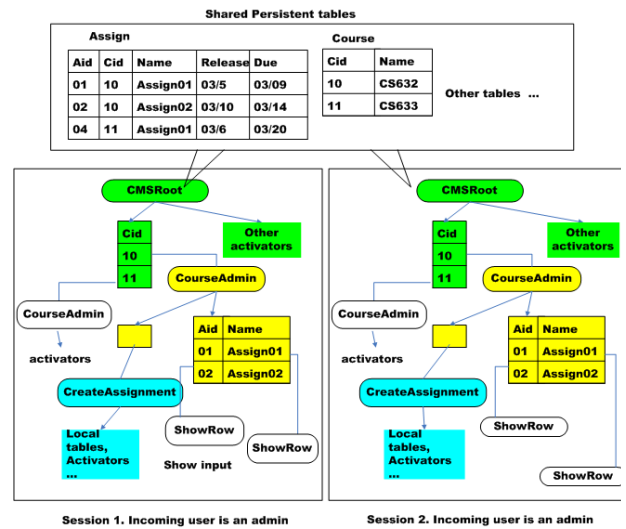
Shared Persistent tables

Assign

| Aid | Cid | Name | Release | Due |
|---|---|---|---|---|
| 01 | 10 | Assign01 | 03/5 | 03/09 |
| 02 | 10 | Assign02 | 03/10 | 03/14 |
| 04 | 11 | Assign01 | 03/6 | 03/20 |

Course

| Cid | Name |
|---|---|
| 10 | CS632 |
| 11 | CS633 |

Other tables ...

CMSRoot

| Cid |
|---|
| 10 |
| 11 |

Other activators

CourseAdmin

CourseAdmin

activators

| Aid | Name |
|---|---|
| 01 | Assign01 |
| 02 | Assign02 |

CreateAssignment

Local tables, Activators ...

ShowRow

ShowRow

Show input

Session 1. Incoming user is an admin

CMSRoot

| Cid |
|---|
| 10 |
| 11 |

Other activators

CourseAdmin

CourseAdmin

activators

| Aid | Name |
|---|---|
| 01 | Assign01 |
| 02 | Assign02 |

CreateAssignment

Local tables, Activators ...

ShowRow

ShowRow

Session 2. Incoming user is an admin